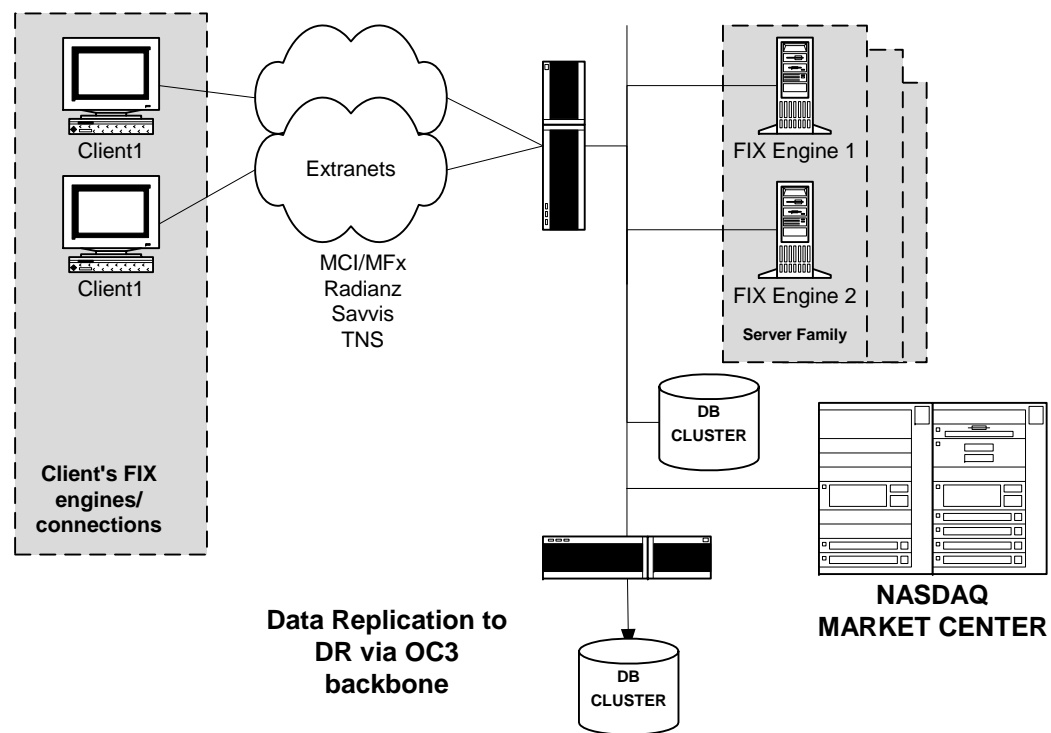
Client1

Client1

Client's FIX engines/ connections

Extranets

MCI/MFx
Radianz
Savvis
TNS

FIX Engine 1

FIX Engine 2

Server Family

DB CLUSTER

NASDAQ MARKET CENTER

Data Replication to DR via OC3 backbone

DB CLUSTER